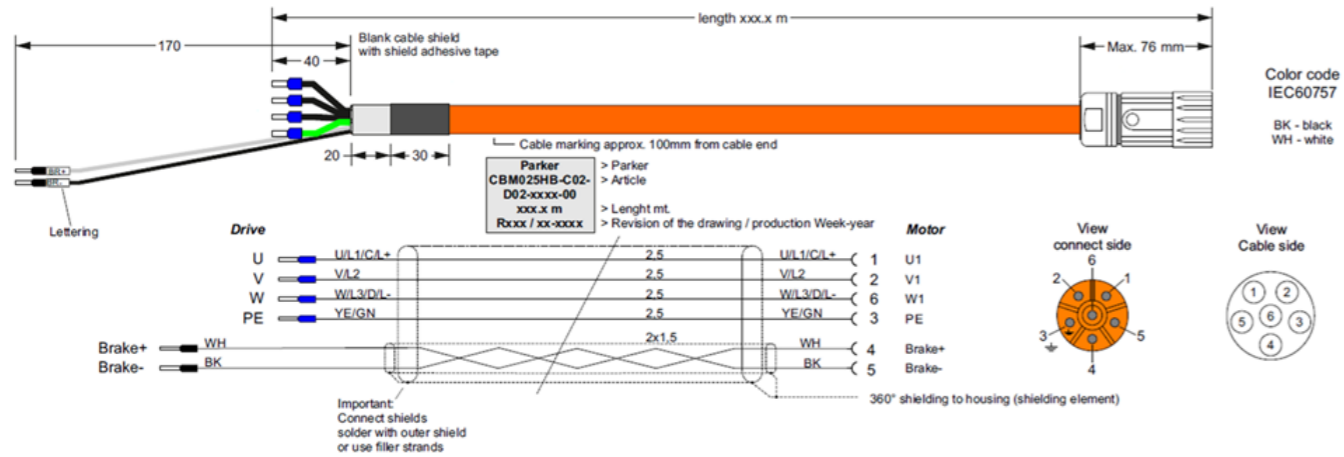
length xxx.x m

170

Blank cable shield with shield adhesive tape

40

Max. 76 mm

Color code IEC60757

BK - black
WH - white

BR+
BR-

20

30

Cable marking approx. 100mm from cable end

Lettering

| Parker | > Parker |
|---|---|
| CBM025HB-C02-D02-xxxx-00 | > Article |
| xxx.x m | > Lenght mt. |
| Rxxx / xx-xxxx | > Revision of the drawing / production Week-year |

Drive

Motor

View connect side

View Cable side

U — U/L1/C/L+ — 2,5 — U/L1/C/L+ — 1 U1
V — V/L2 — 2,5 — V/L2 — 2 V1
W — W/L3/D/L- — 2,5 — W/L3/D/L- — 6 W1
PE — YE/GN — 2,5 — YE/GN — 3 PE
2x1,5
Brake+ — WH — WH — 4 Brake+
Brake- — BK — BK — 5 Brake-

6
2
1
3
5
4

1
2
5
6
3
4

Important:
Connect shields solder with outer shield or use filler strands

360° shielding to housing (shielding element)